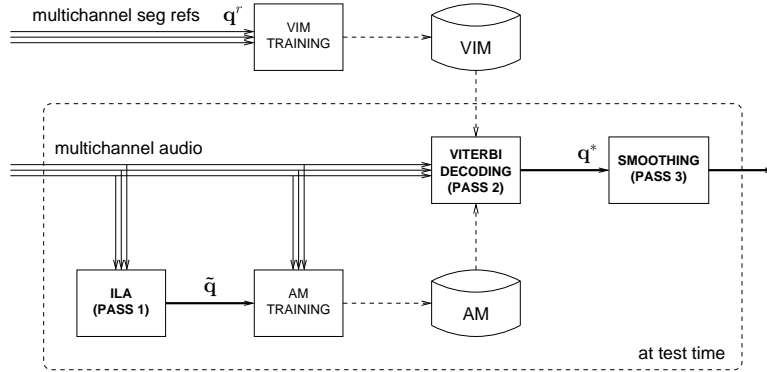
multichannel seg refs $\mathbf{q}^r$

VIM TRAINING

VIM

multichannel audio

VITERBI DECODING (PASS 2)

$\mathbf{q}^*$

SMOOTHING (PASS 3)

ILA (PASS 1)

$\tilde{\mathbf{q}}$

AM TRAINING

AM

at test time